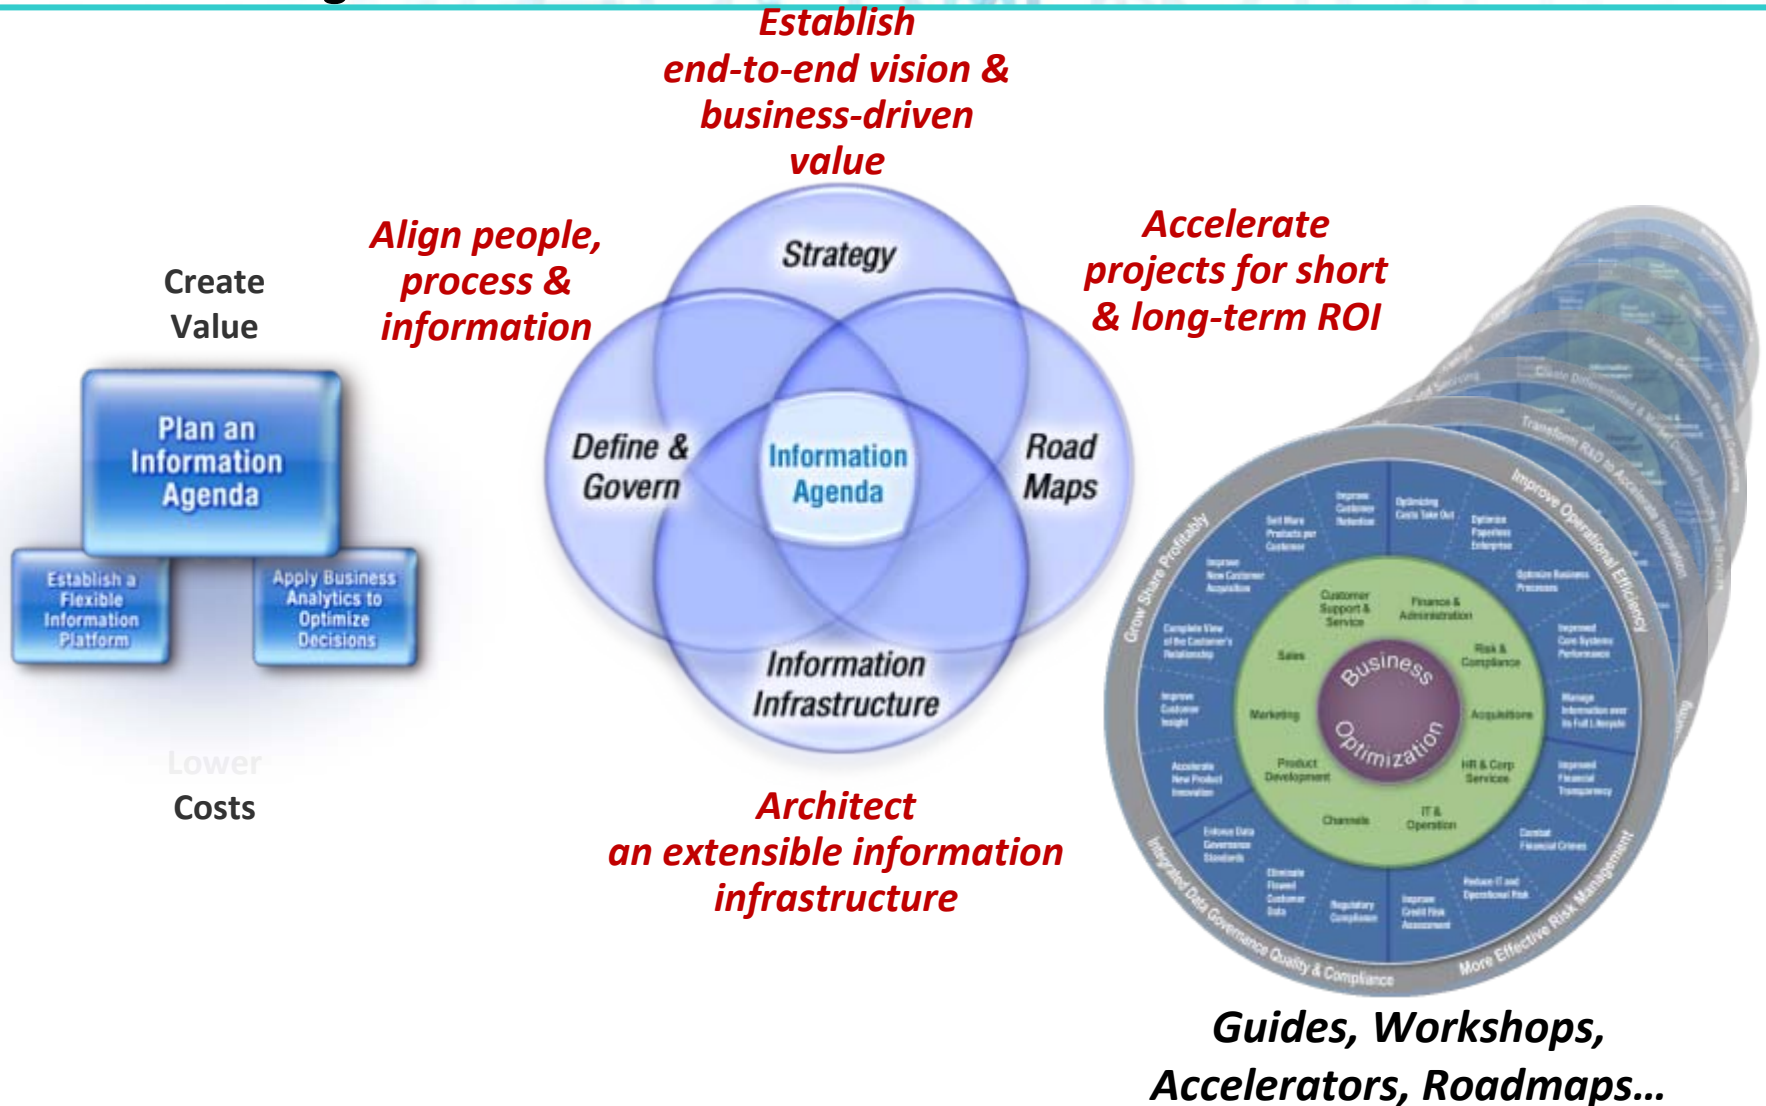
Establish end-to-end vision & business-driven value

Align people, process & information

Accelerate projects for short & long-term ROI

Create Value

Plan an Information Agenda

Establish a Flexible Information Platform

Apply Business Analytics to Optimize Decisions

Lower Costs

Strategy

Define & Govern

Information Agenda

Road Maps

Information Infrastructure

Architect an extensible information infrastructure

Grow Share Profitably

Improve Operational Efficiency

More Effective Risk Management

Integrated Data Governance Quality & Compliance

Sell More Products per Customer

Improve Customer Retention

Optimizing Costs Take Out

Optimize Paperless Enterprise

Improve New Customer Acquisition

Optimize Business Processes

Complete View of the Customer's Relationship

Improved Core Systems Performance

Improve Customer Insight

Manage Information over its Full Lifecycle

Accelerate New Product Innovation

Improved Financial Transparency

Enforce Data Governance Standards

Combat Financial Crimes

Eliminate Flawed Customer Data

Regulatory Compliance

Improve Credit Risk Assessment

Reduce IT and Operational Risk

Customer Support & Service

Finance & Administration

Sales

Risk & Compliance

Marketing

Acquisitions

Product Development

HR & Corp Services

Channels

IT & Operation

Business Optimization

Guides, Workshops, Accelerators, Roadmaps…